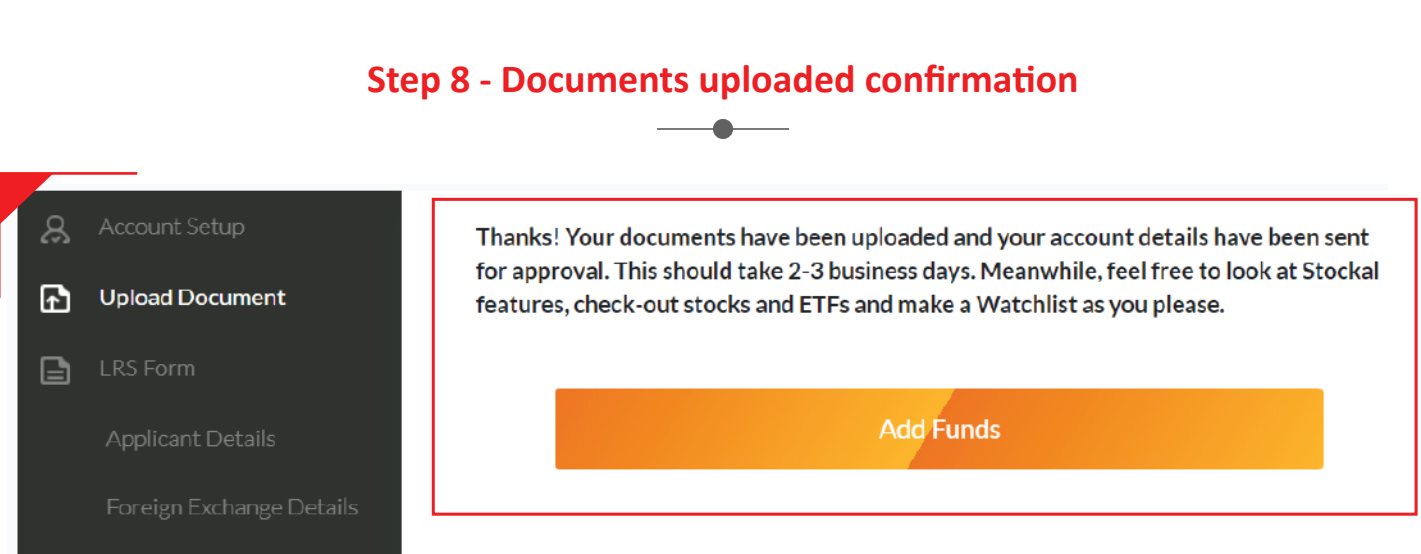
Step 8 - Documents uploaded confirmation

Account Setup

Upload Document

LRS Form

Applicant Details

Foreign Exchange Details

Thanks! Your documents have been uploaded and your account details have been sent for approval. This should take 2-3 business days. Meanwhile, feel free to look at Stockal features, check-out stocks and ETFs and make a Watchlist as you please.

Add Funds